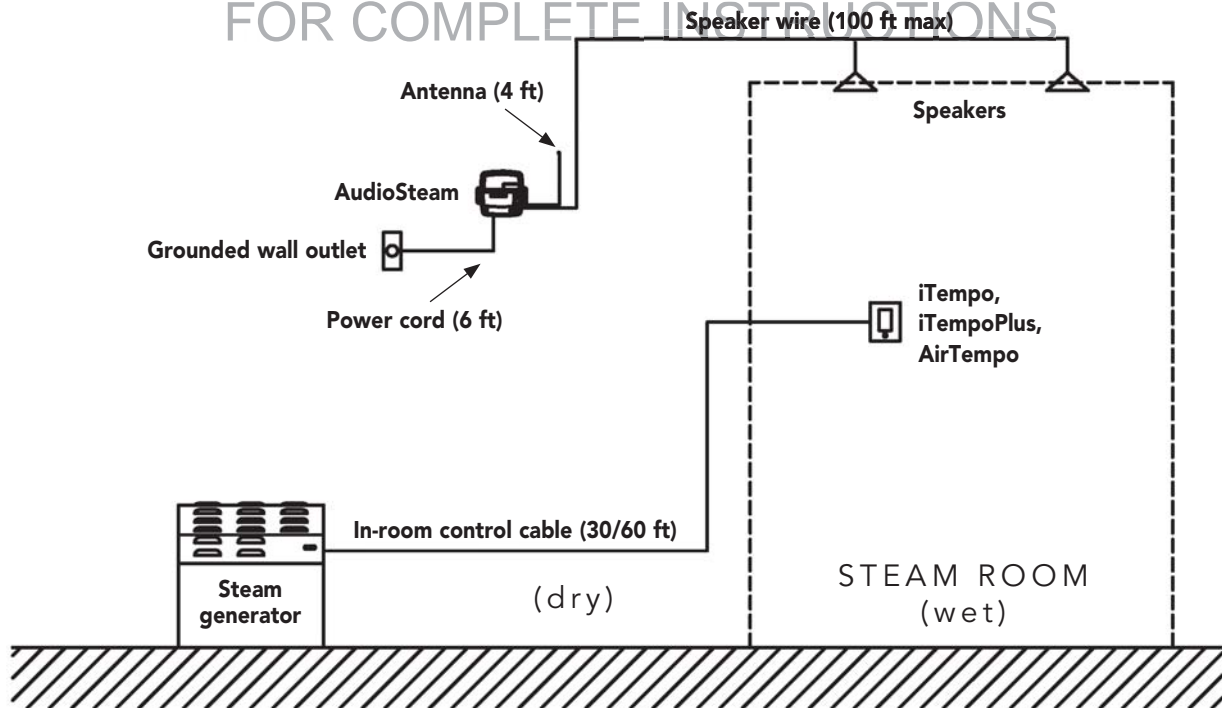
FOR COMPLETE INSTRUCTIONS

Speaker wire (100 ft max)

Antenna (4 ft)

Speakers

AudioSteam

Grounded wall outlet

Power cord (6 ft)

iTempo, iTempoPlus, AirTempo

In-room control cable (30/60 ft)

Steam generator

(dry)

STEAM ROOM (wet)